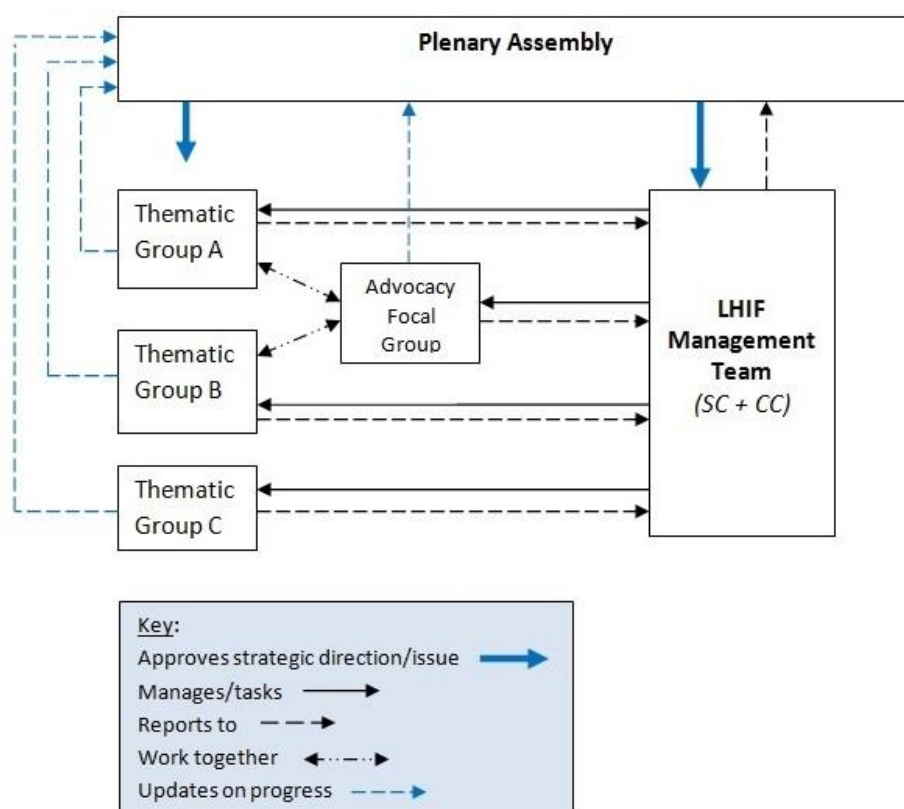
Plenary Assembly

Thematic Group A

Advocacy Focal Group

Thematic Group B

Thematic Group C

LHIF Management Team (SC + CC)

Key:
Approves strategic direction/issue
Manages/tasks
Reports to
Work together
Updates on progress